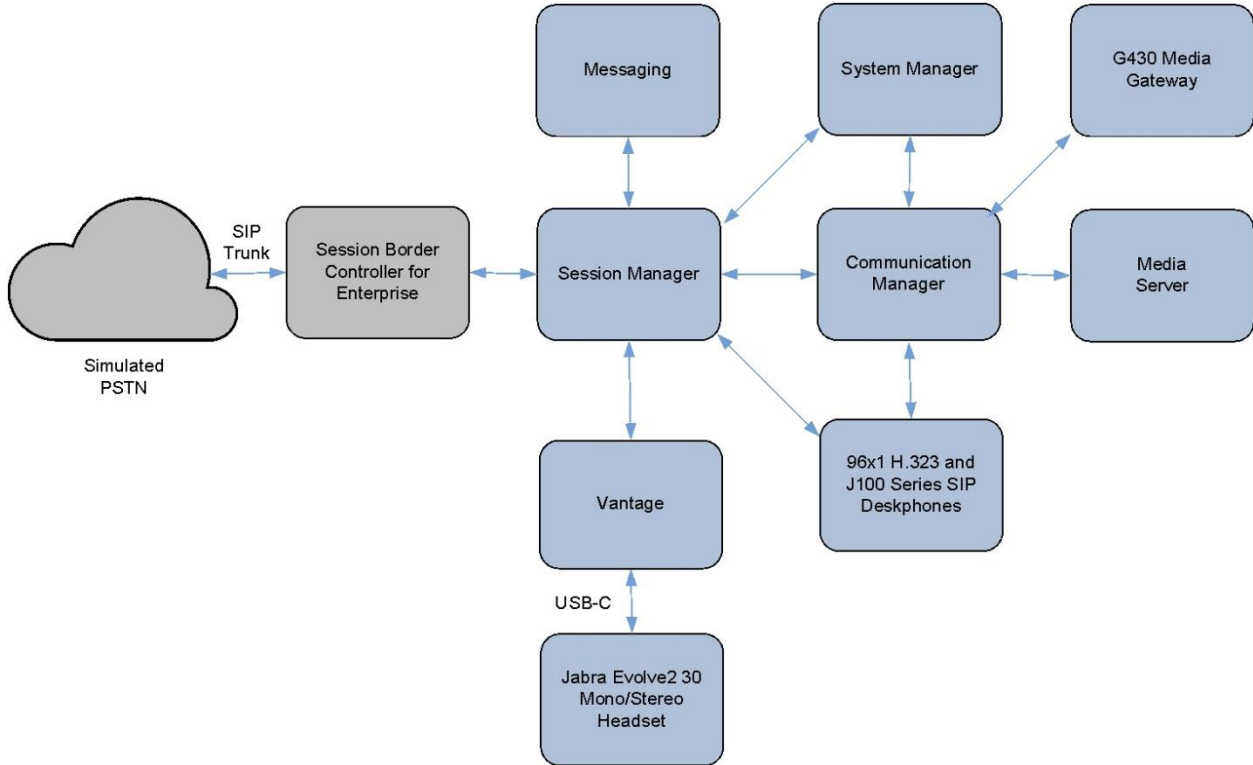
Messaging

System Manager

G430 Media Gateway

SIP Trunk

Session Border Controller for Enterprise

Session Manager

Communication Manager

Media Server

Simulated PSTN

96x1 H.323 and J100 Series SIP Deskphones

Vantage

USB-C

Jabra Evolve2 30 Mono/Stereo Headset